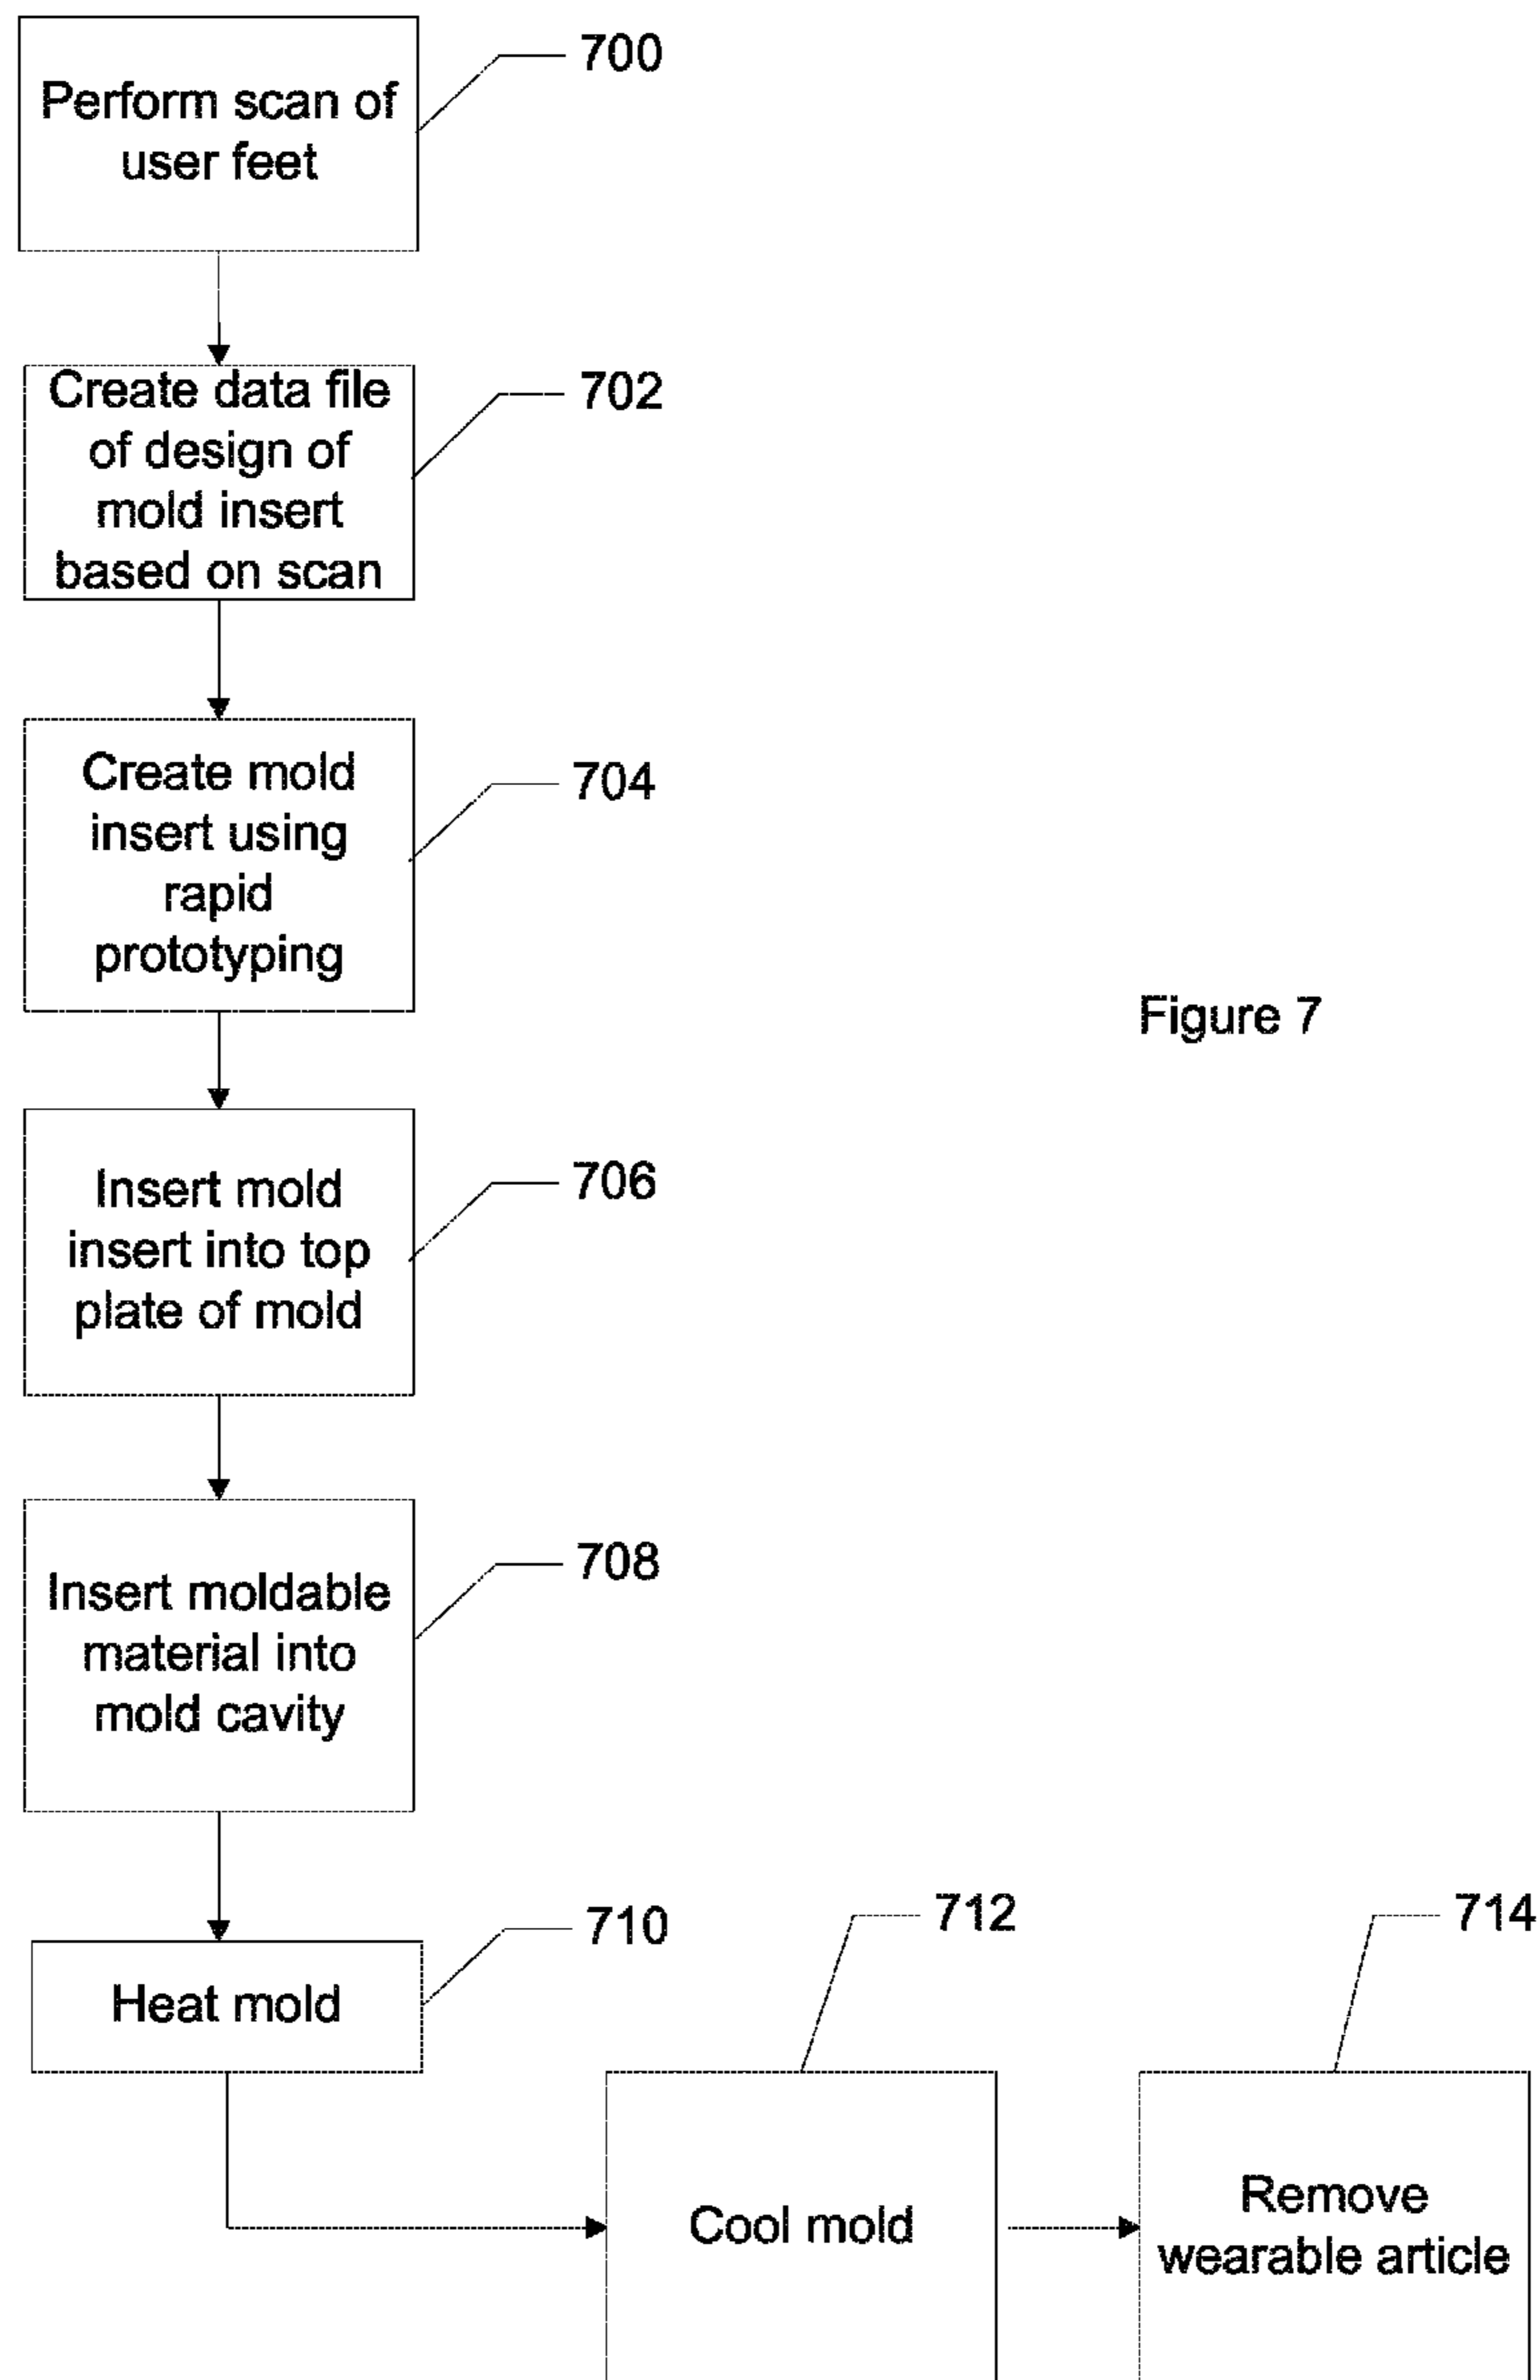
Perform scan of user feet

700

Create data file of design of mold insert based on scan

702

Create mold insert using rapid prototyping

704

Figure 7

Insert mold insert into top plate of mold

706

Insert moldable material into mold cavity

708

Heat mold

710

712

714

Cool mold

Remove wearable article